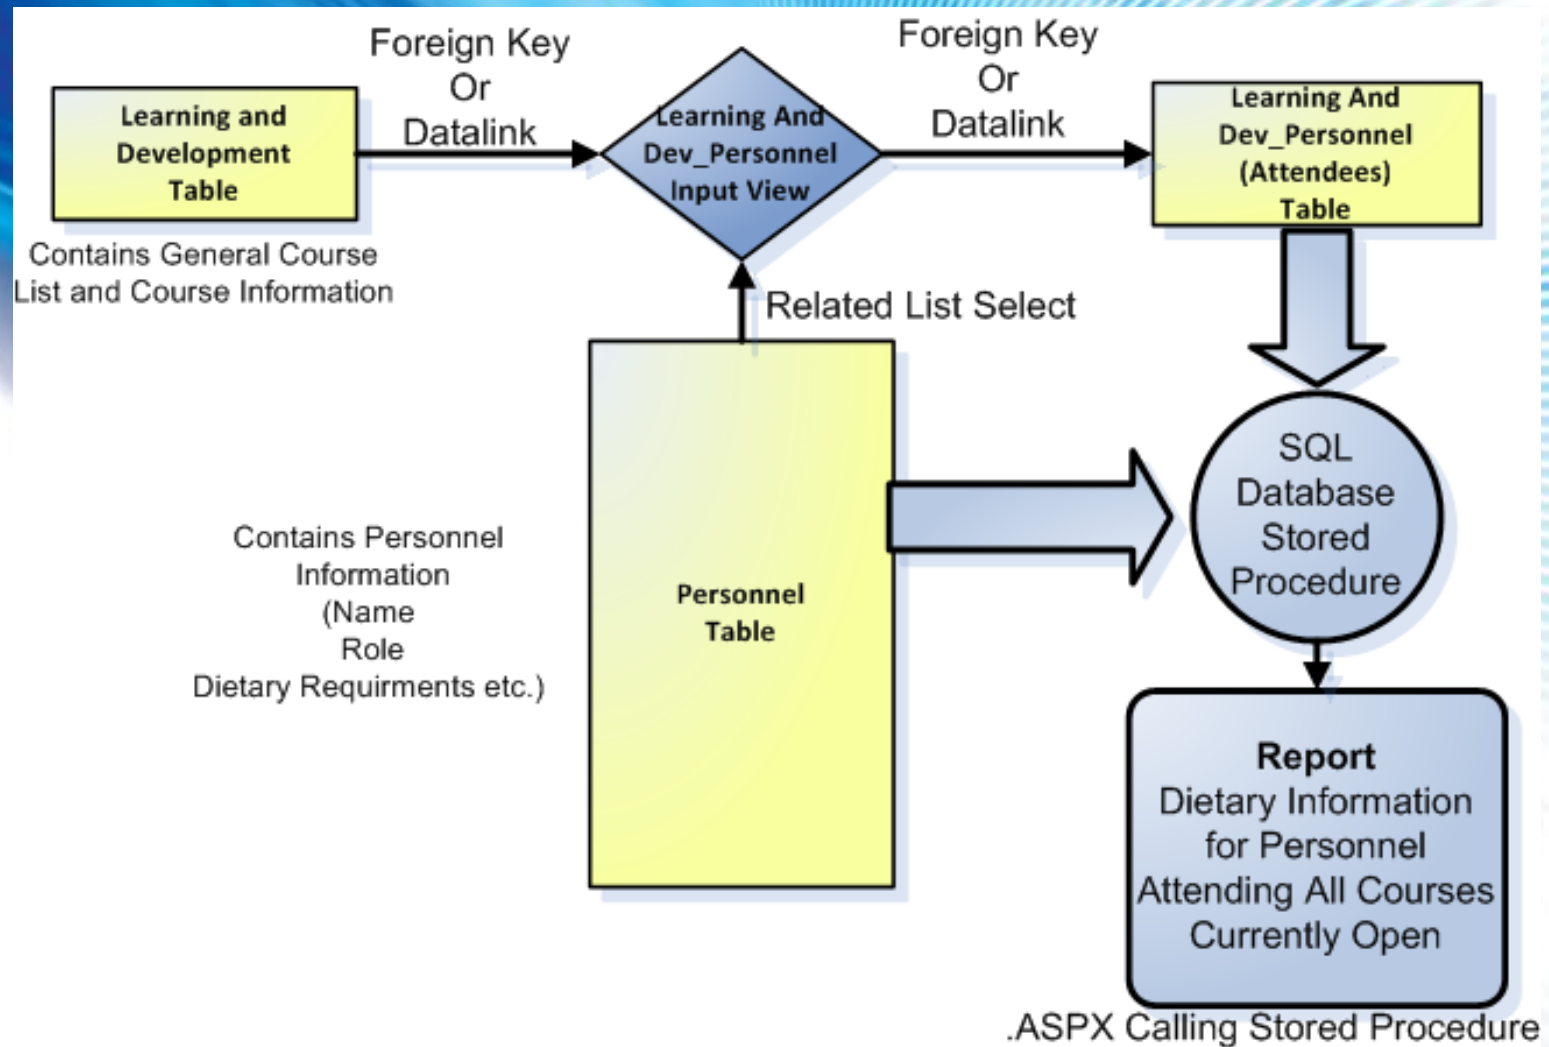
Learning and Development Table

Contains General Course List and Course Information

Foreign Key Or Datalink

Learning And Dev_Personnel Input View

Foreign Key Or Datalink

Learning And Dev_Personnel (Attendees) Table

Related List Select

Contains Personnel Information (Name Role Dietary Requirments etc.)

Personnel Table

SQL Database Stored Procedure

Report
Dietary Information for Personnel Attending All Courses Currently Open

.ASPX Calling Stored Procedure